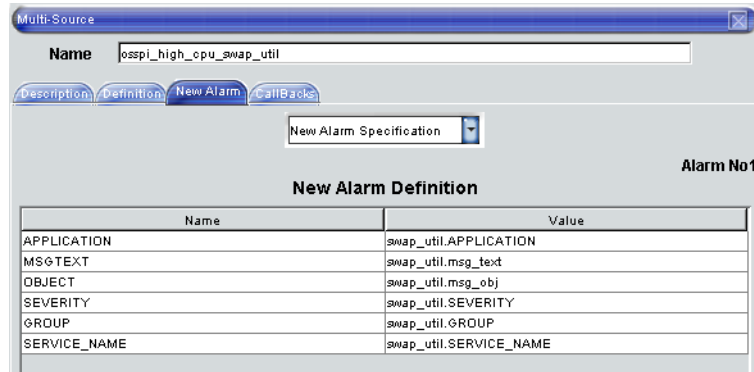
Multi-Source

Name osspi_high_cpu_swap_util

Description Definition New Alarm CallBacks

New Alarm Specification

Alarm No1

New Alarm Definition

| Name | Value |
|---|---|
| APPLICATION | swap_util.APPLICATION |
| MSGTEXT | swap_util.msg_text |
| OBJECT | swap_util.msg_obj |
| SEVERITY | swap_util.SEVERITY |
| GROUP | swap_util.GROUP |
| SERVICE_NAME | swap_util.SERVICE_NAME |